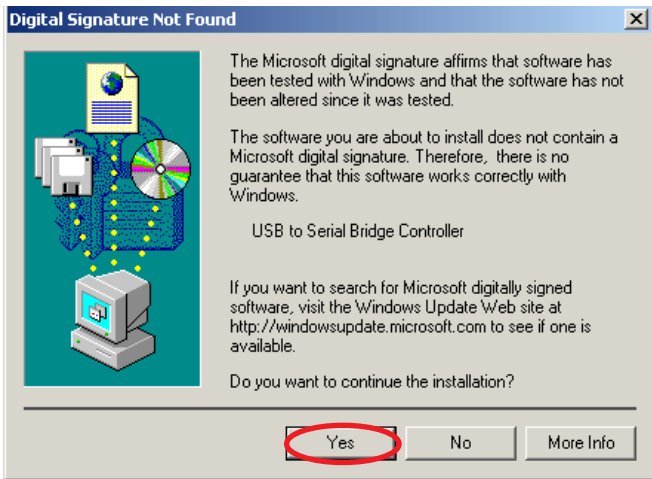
Digital Signature Not Found

The Microsoft digital signature affirms that software has been tested with Windows and that the software has not been altered since it was tested.

The software you are about to install does not contain a Microsoft digital signature. Therefore, there is no guarantee that this software works correctly with Windows.

USB to Serial Bridge Controller

If you want to search for Microsoft digitally signed software, visit the Windows Update Web site at http://windowsupdate.microsoft.com to see if one is available.

Do you want to continue the installation?

Yes
No
More Info